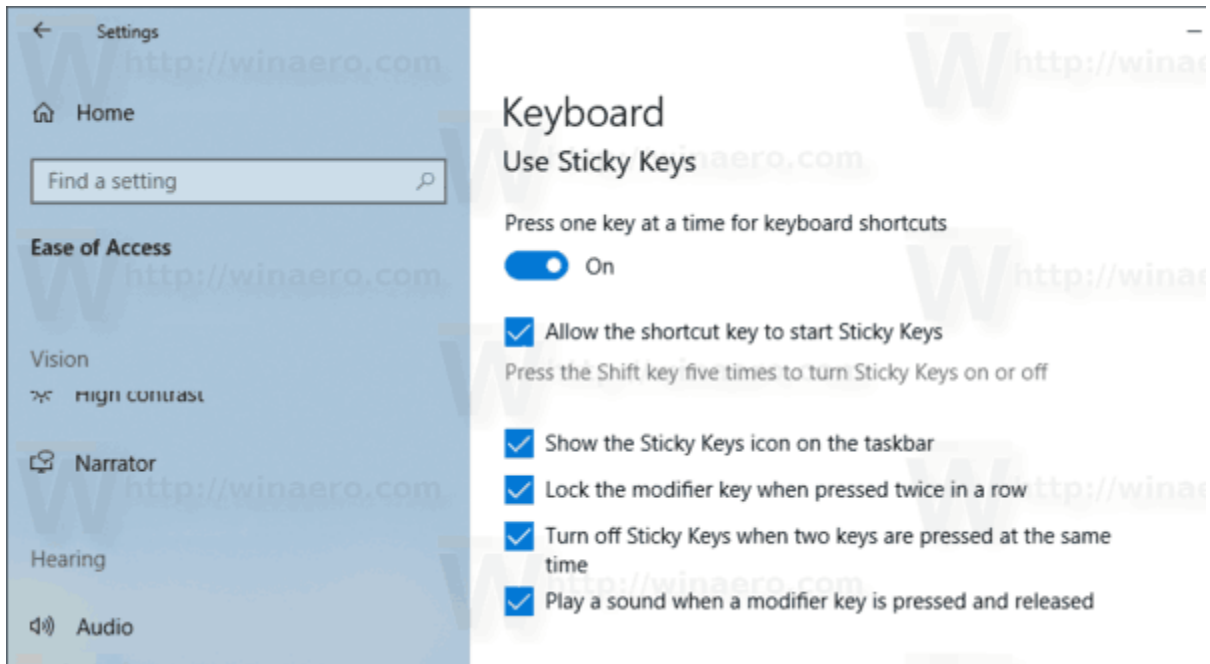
Settings

http://winaero.com

Home

Find a setting

Ease of Access

Vision

High contrast

Narrator

Hearing

Audio

Keyboard

Use Sticky Keys

Press one key at a time for keyboard shortcuts

On

Allow the shortcut key to start Sticky Keys

Press the Shift key five times to turn Sticky Keys on or off

Show the Sticky Keys icon on the taskbar

Lock the modifier key when pressed twice in a row

Turn off Sticky Keys when two keys are pressed at the same time

Play a sound when a modifier key is pressed and released